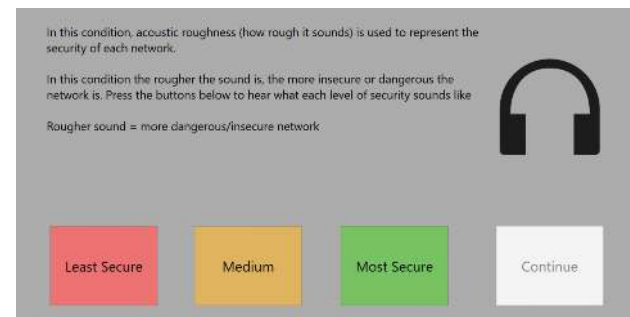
In this condition, acoustic roughness (how rough it sounds) is used to represent the security of each network.

In this condition the rougher the sound is, the more insecure or dangerous the network is. Press the buttons below to hear what each level of security sounds like

Rougher sound = more dangerous/insecure network

Least Secure

Medium

Most Secure

Continue